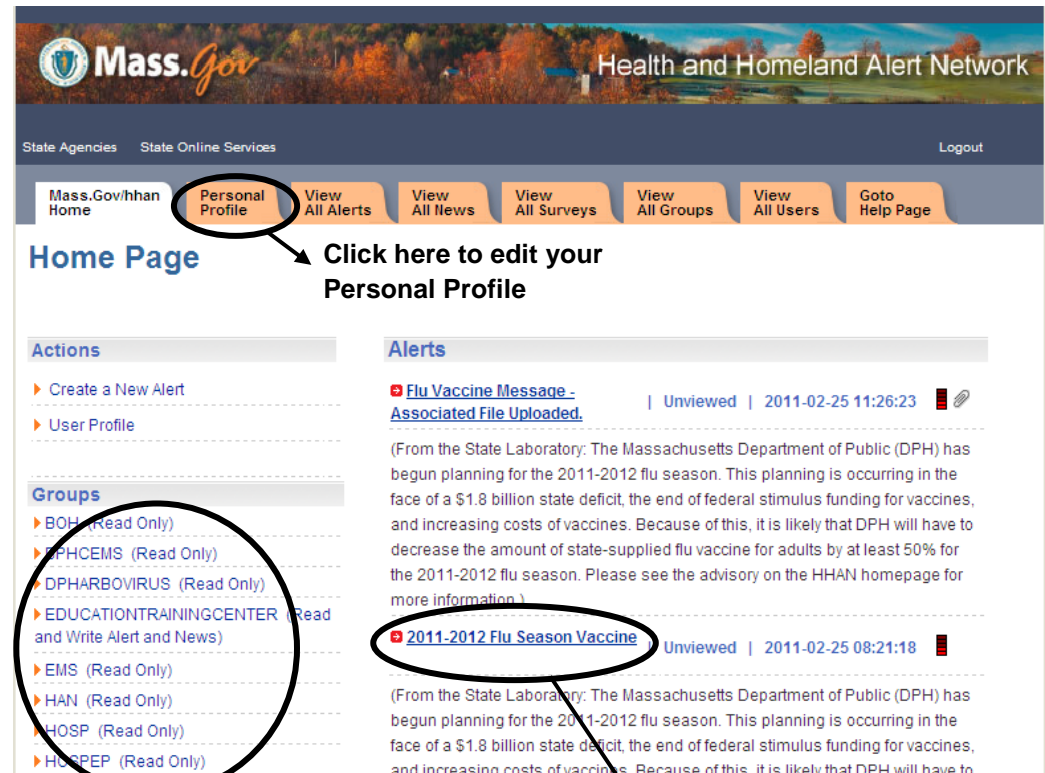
Mass.Gov

Health and Homeland Alert Network

State Agencies State Online Services

Logout

Mass.Gov/hhan Home

Personal Profile

View All Alerts

View All News

View All Surveys

View All Groups

View All Users

Goto Help Page

Home Page

Click here to edit your Personal Profile

Actions

Create a New Alert

User Profile

Groups

BOH (Read Only)

DPHCEMS (Read Only)

DPHARBOVIRUS (Read Only)

EDUCATIONTRAININGCENTER (Read and Write Alert and News)

EMS (Read Only)

HAN (Read Only)

HOSP (Read Only)

HOSPEP (Read Only)

Alerts

Flu Vaccine Message - Associated File Uploaded. | Unviewed | 2011-02-25 11:26:23

(From the State Laboratory: The Massachusetts Department of Public (DPH) has begun planning for the 2011-2012 flu season. This planning is occurring in the face of a $1.8 billion state deficit, the end of federal stimulus funding for vaccines, and increasing costs of vaccines. Because of this, it is likely that DPH will have to decrease the amount of state-supplied flu vaccine for adults by at least 50% for the 2011-2012 flu season. Please see the advisory on the HHAN homepage for more information.)

2011-2012 Flu Season Vaccine | Unviewed | 2011-02-25 08:21:18

(From the State Laboratory: The Massachusetts Department of Public (DPH) has begun planning for the 2011-2012 flu season. This planning is occurring in the face of a $1.8 billion state deficit, the end of federal stimulus funding for vaccines, and increasing costs of vaccines. Because of this, it is likely that DPH will have to